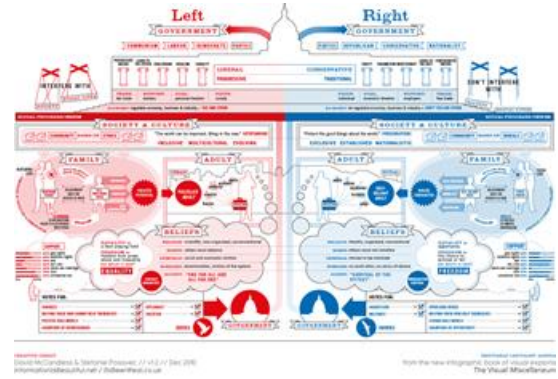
Left
GOVERNMENT

Right
GOVERNMENT

COMMUNISM LIBERAL DEMOCRATS SOCIALIST

LIBERAL PROGRESSIVE

CONSERVATIVE TRADITIONAL

INTERFERE WITH

DON'T INTERFERE WITH

SOCIETY & CULTURE

SOCIETY & CULTURE

"The world can be improved. Who is the way" UTOPIANISM

INCLUSIVE MULTICULTURAL EVOLVING

"Protect the good things about the world" PRESERVATION

EXCLUSIVE ESTABLISHED NATIONALISTIC

FAMILY

ADULT

ADULT

FAMILY

BELIEFS

BELIEFS

EQUALITY

FREEDOM

NOTES FOR

NOTES FOR

GOVERNMENT

GOVERNMENT

David McCandless & Stefanie Posavec // v1.2 // Dec 2010
informationisbeautiful.net

from the new infographic book of visual wonders
The Visual Miscellaneum